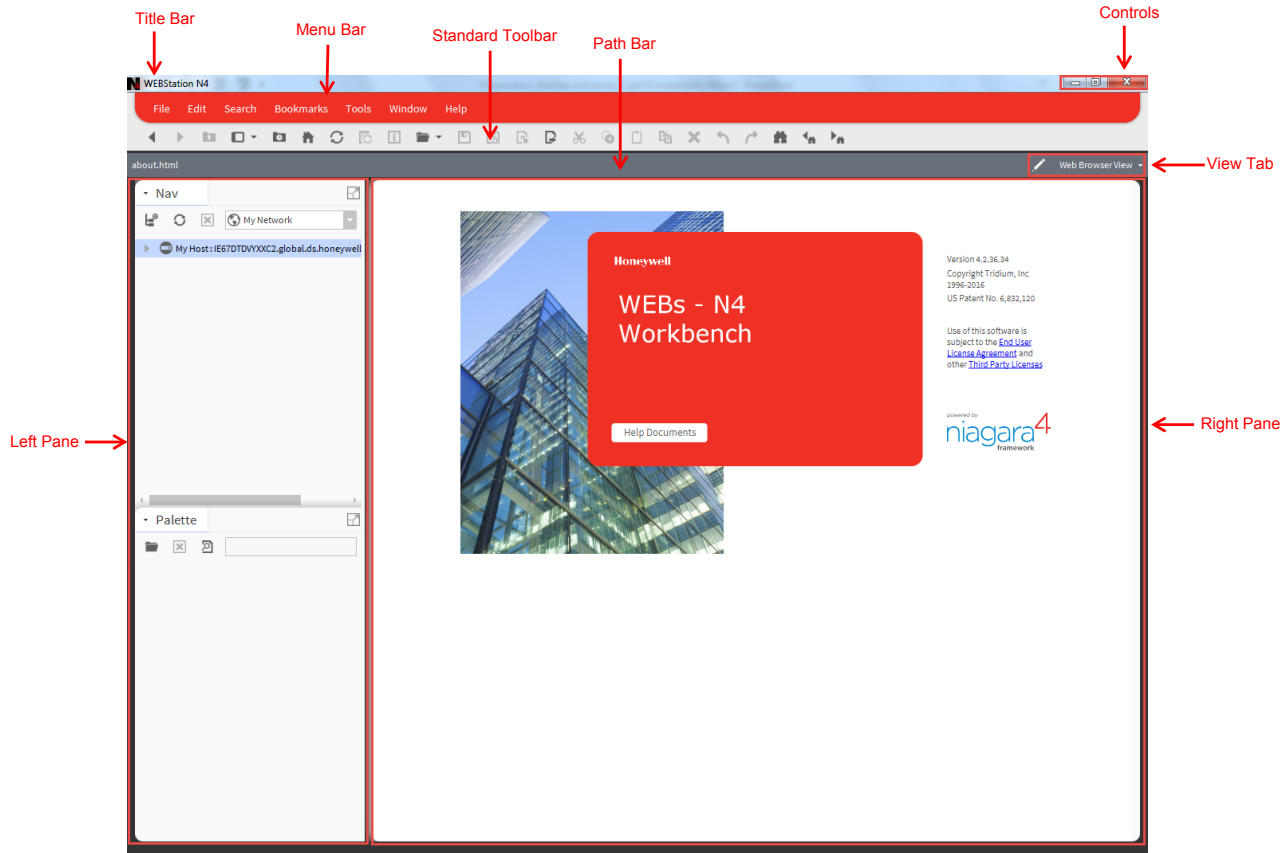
Title Bar

Menu Bar

Standard Toolbar

Path Bar

Controls

WEBStation N4

File Edit Search Bookmarks Tools Window Help

about.html

Web Browser View

View Tab

Nav

My Network

My Host : IE67DTDVYXXC2.global.ds.honeywell

Palette

Left Pane

Honeywell

WEBs - N4 Workbench

Help Documents

Version 4.2.36.34
Copyright Tridium, Inc 1996-2016
US Patent No. 6,832,120

Use of this software is subject to the End User License Agreement and other Third Party Licenses

powered by
niagara4
framework

Right Pane